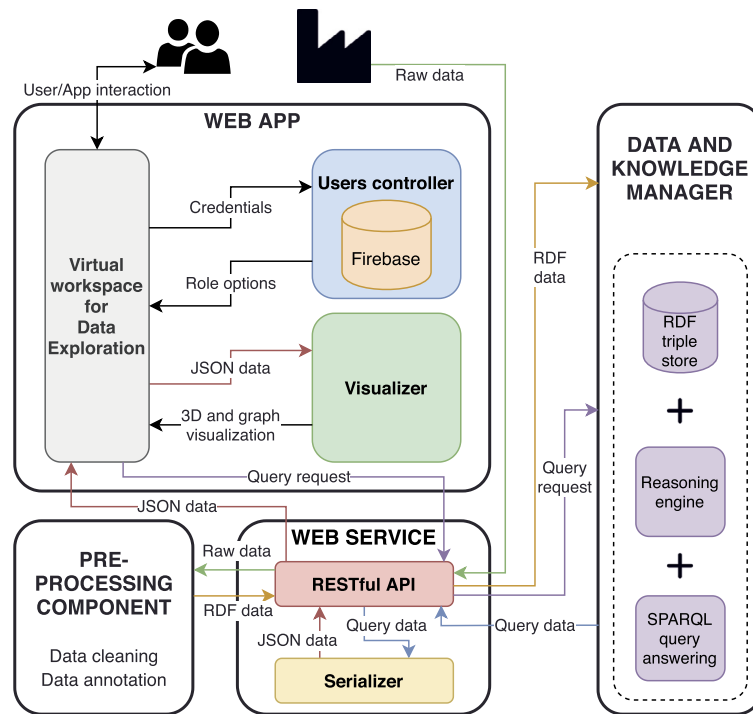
Raw data

User/App interaction

WEB APP

Virtual workspace for Data Exploration

Credentials

Users controller

Firebase

Role options

JSON data

Visualizer

3D and graph visualization

Query request

JSON data

DATA AND KNOWLEDGE MANAGER

RDF data

RDF triple store

+

Query request

Reasoning engine

+

SPARQL query answering

PRE-PROCESSING COMPONENT

Data cleaning
Data annotation

WEB SERVICE

Raw data

RESTful API

RDF data

JSON data

Query data

Query data

Serializer